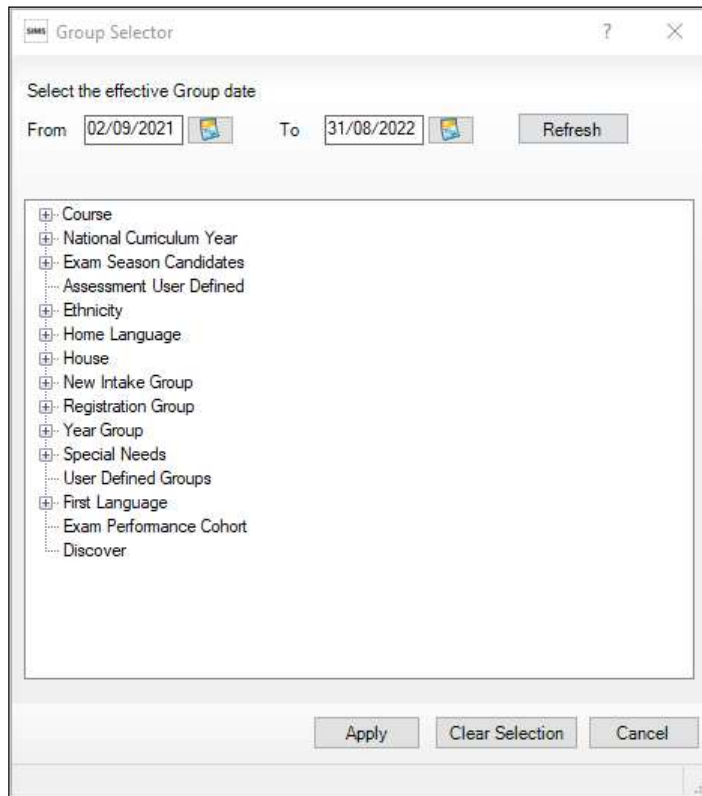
SIMS Group Selector ? ×

Select the effective Group date

From 02/09/2021 To 31/08/2022 Refresh

Course
National Curriculum Year
Exam Season Candidates
Assessment User Defined
Ethnicity
Home Language
House
New Intake Group
Registration Group
Year Group
Special Needs
User Defined Groups
First Language
Exam Performance Cohort
Discover

Apply Clear Selection Cancel